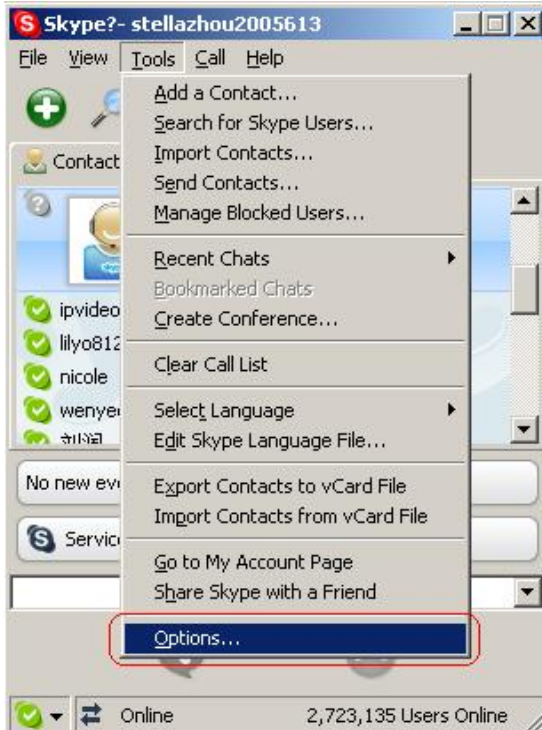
Skype?- stellazhou2005613

File View Tools Call Help

Contact

ipvideo
lilyo812
nicole
wenye
刘润

No new ev

Service

Add a Contact...
Search for Skype Users...
Import Contacts...
Send Contacts...
Manage Blocked Users...

Recent Chats
Bookmarked Chats
Create Conference...

Clear Call List

Select Language
Edit Skype Language File...

Export Contacts to vCard File
Import Contacts from vCard File

Go to My Account Page
Share Skype with a Friend

Options...

Online 2,723,135 Users Online